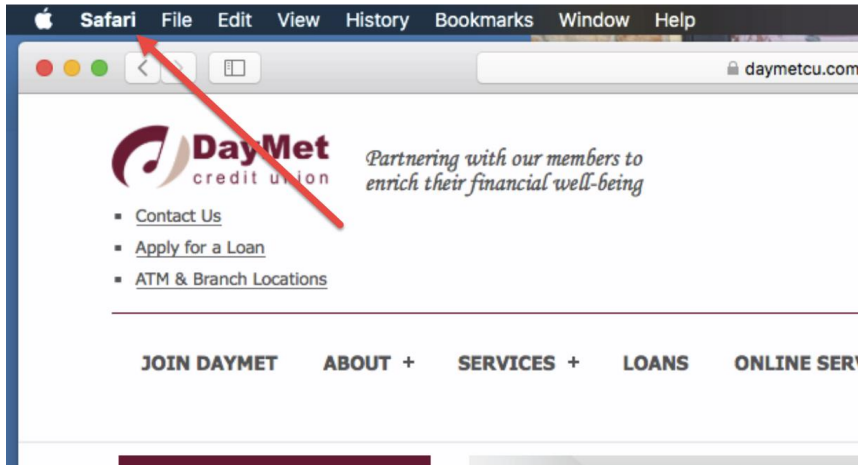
Safari File Edit View History Bookmarks Window Help

daymetcu.com

DayMet credit union

Partnering with our members to enrich their financial well-being

- Contact Us
- Apply for a Loan
- ATM & Branch Locations

JOIN DAYMET ABOUT + SERVICES + LOANS ONLINE SERV